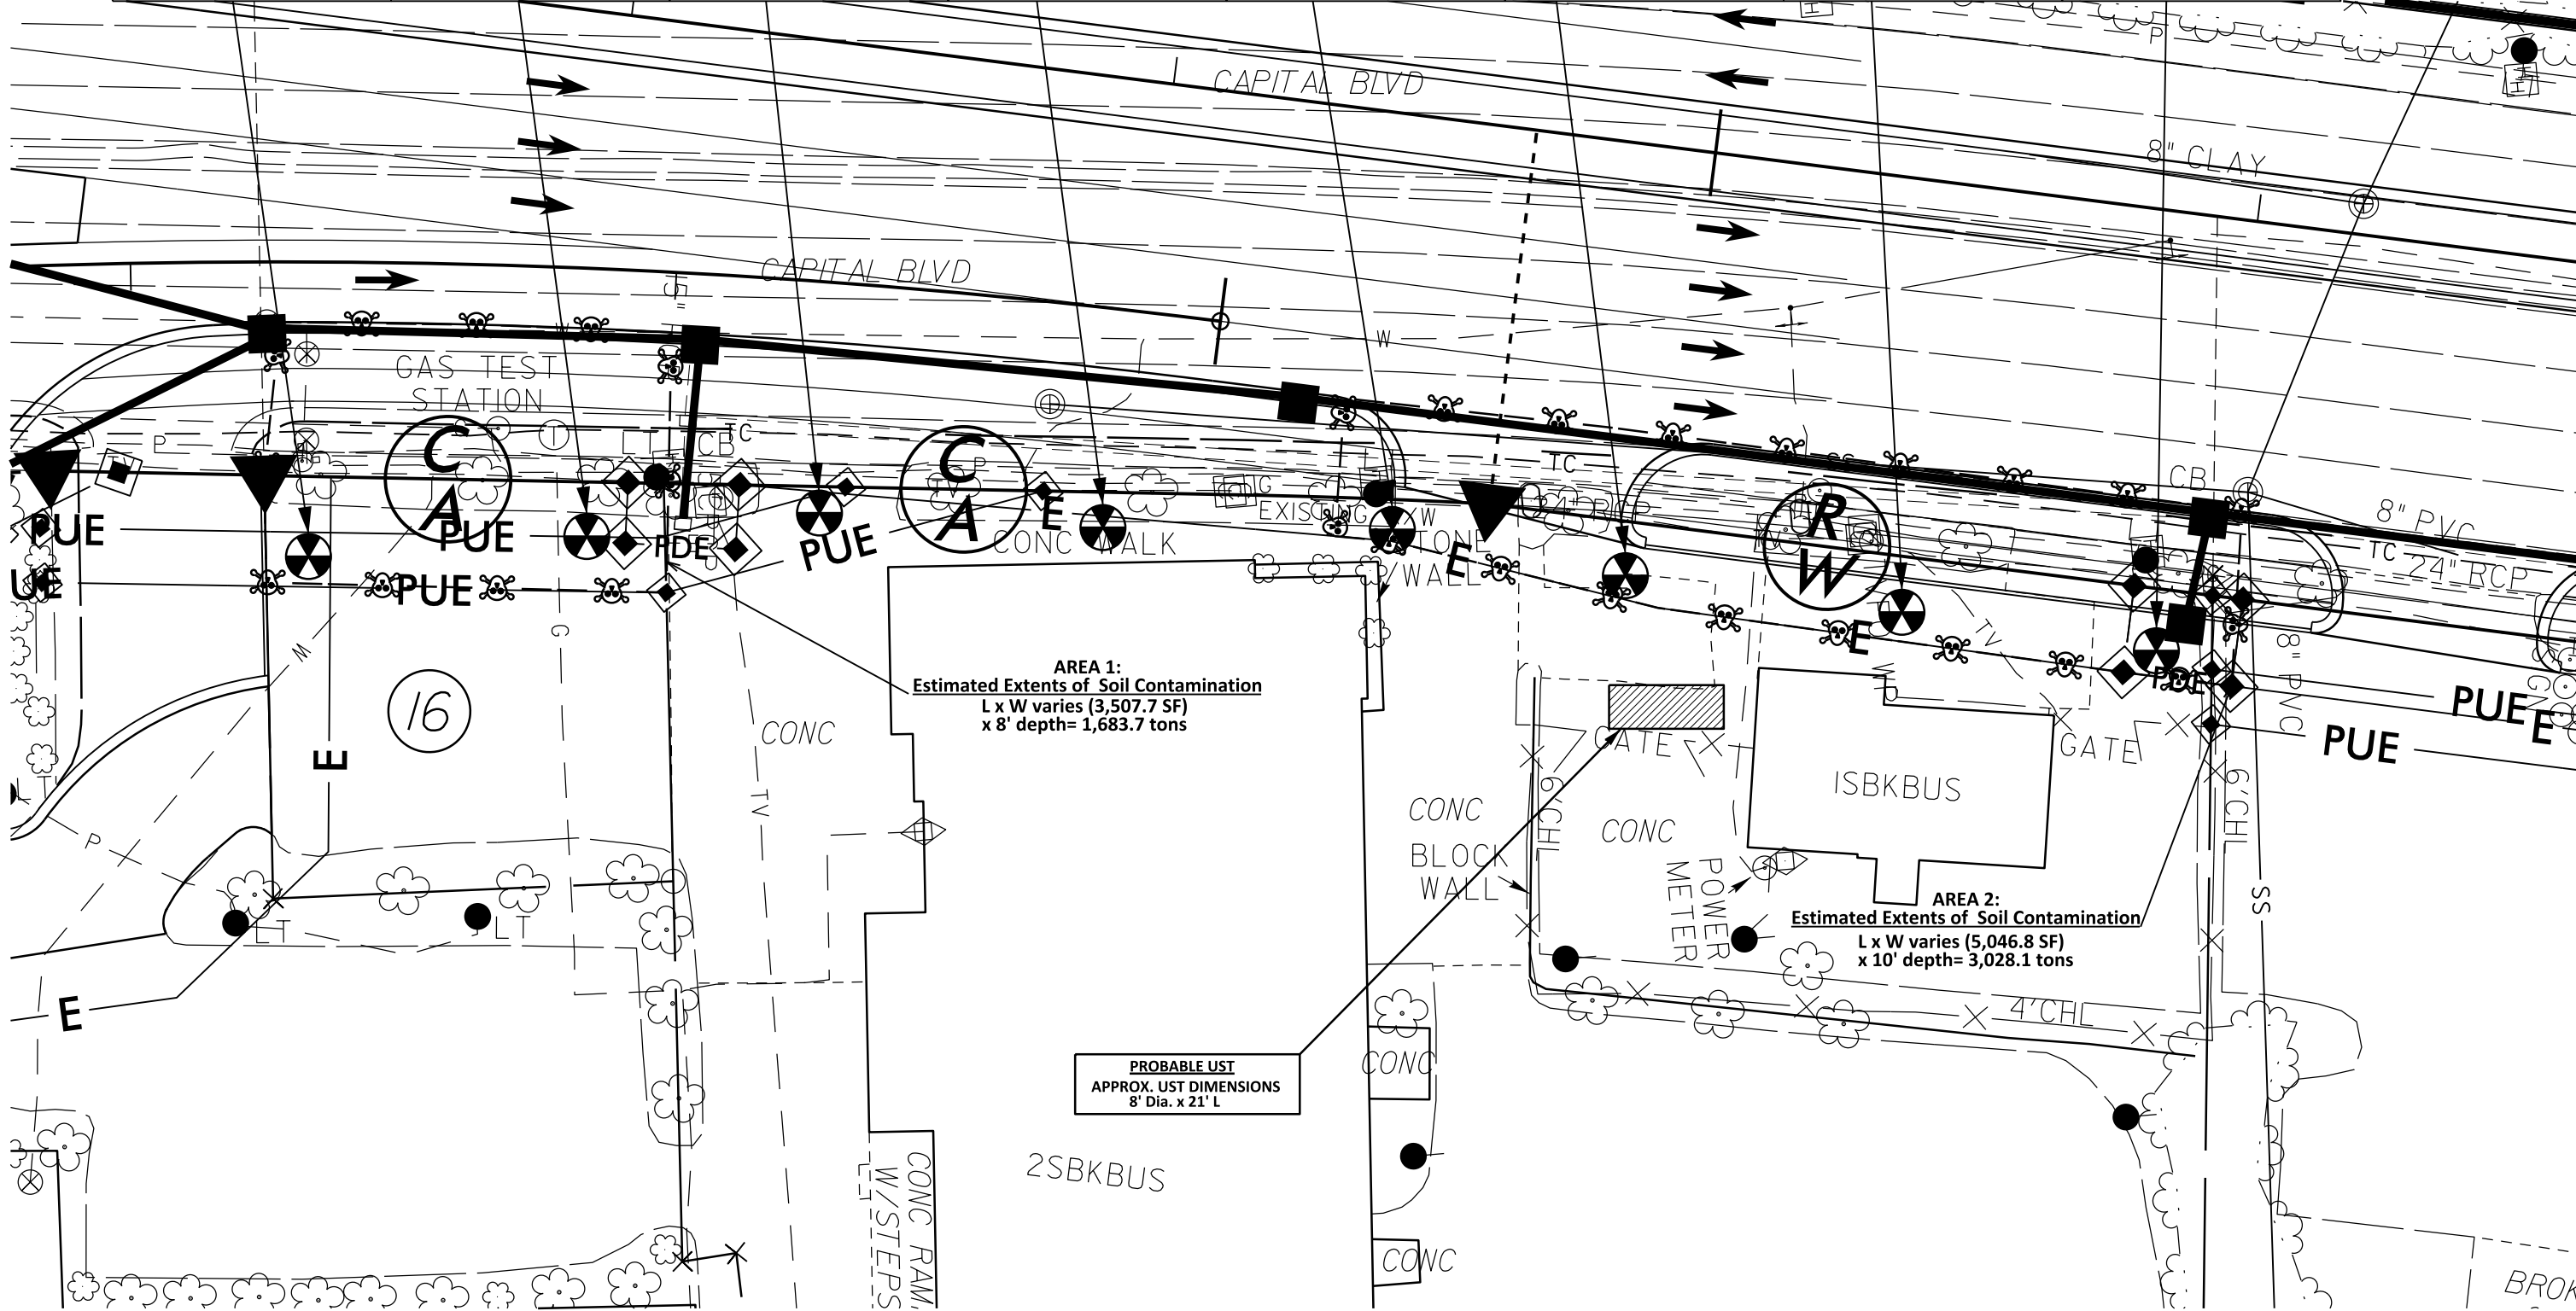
CAPITAL BLVD

8" CLAY

CAPITAL BLVD

GAS TEST STATION

P

C A

PUE

CB

TC

C A

PDE

PUE

E

CONC WALK

EXISTING

STONE WALL

E

TC

24" RCP

R W

CB

8" PVC

TC 24" RCP

PUE

PUE

PUE

E

8" PVC

PUE E

PUE

PDE

16

E

CONC

TV

AREA 1:
Estimated Extents of Soil Contamination
L x W varies (3,507.7 SF)
x 8' depth= 1,683.7 tons

GATE

GATE

ISBKBUS

CONC

BLOCK WALL

6'CHL

CONC

POWER METER

6'CHL

SS

AREA 2:
Estimated Extents of Soil Contamination
L x W varies (5,046.8 SF)
x 10' depth= 3,028.1 tons

LT

LT

E

4'CHL

PROBABLE UST
APPROX. UST DIMENSIONS
8' Dia. x 21' L

CONC

2SBKBUS

CONC RAM W/STEPS

CONC

BROK